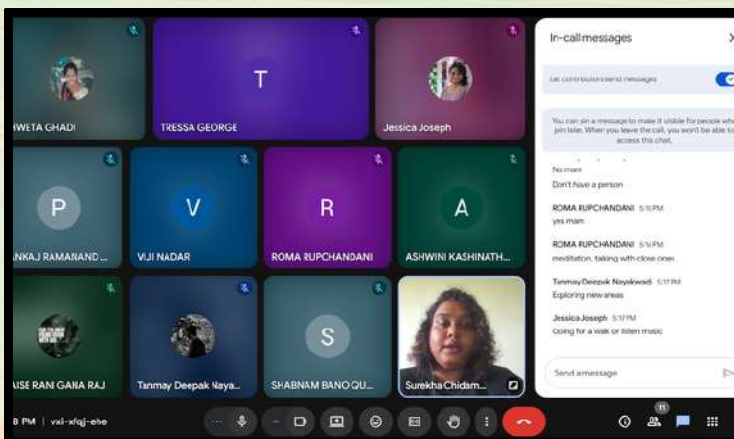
T

HWETA GHADI

TRESSA GEORGE

Jessica Joseph

P

V

R

A

NKAJ RAMANAND ...

VIJI NADAR

ROMA RUPCHANDANI

ASHWINI KASHINATH...

S

AISE RANI GANA RAJ

Tanmay Deepak Naya...

SHABNAM BANO QU...

Surekha Chidam...

8 PM | vxi-xfqj-ehe

11

In-call messages

Let participants send messages

You can pin a message to make it visible for people who join later. When you leave the call, you won't be able to access this chat.

No man
Don't have a person

ROMA RUPCHANDANI 5:16 PM
yes mam

ROMA RUPCHANDANI 5:16 PM
meditation, talking with close ones

Tanmay Deepak Nayakwadi 5:17 PM
Exploring new areas

Jessica Joseph 5:17 PM
Going for a walk or listen music

Send a message